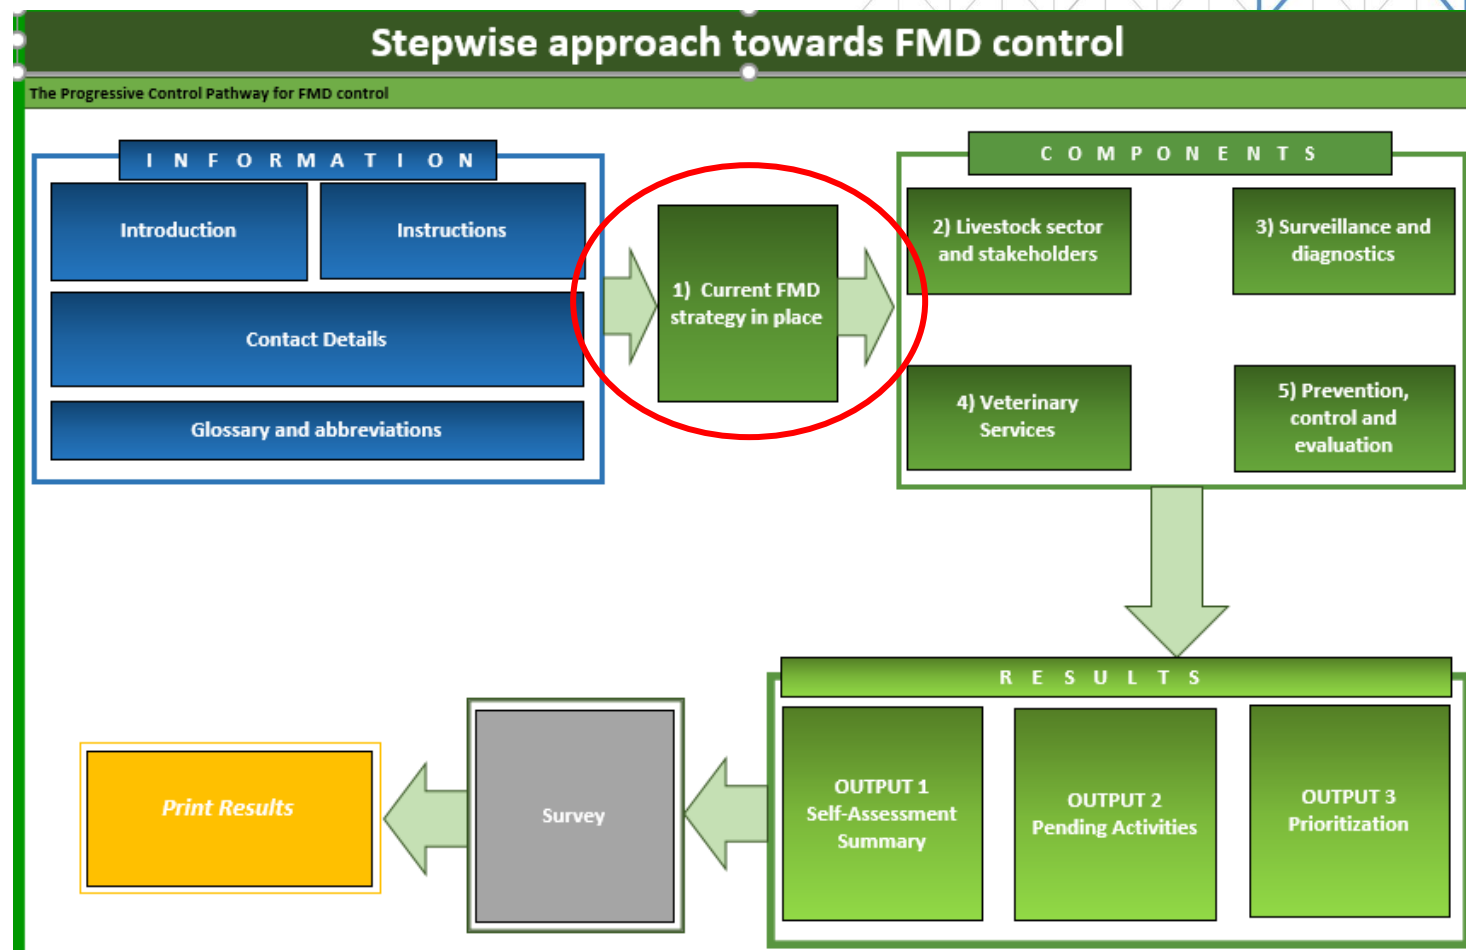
Stepwise approach towards FMD control

The Progressive Control Pathway for FMD control

INFORMATION

Introduction

Instructions

Contact Details

Glossary and abbreviations

1) Current FMD strategy in place

COMPONENTS

2) Livestock sector and stakeholders

3) Surveillance and diagnostics

4) Veterinary Services

5) Prevention, control and evaluation

RESULTS

OUTPUT 1 Self-Assessment Summary

OUTPUT 2 Pending Activities

OUTPUT 3 Prioritization

Survey

Print Results